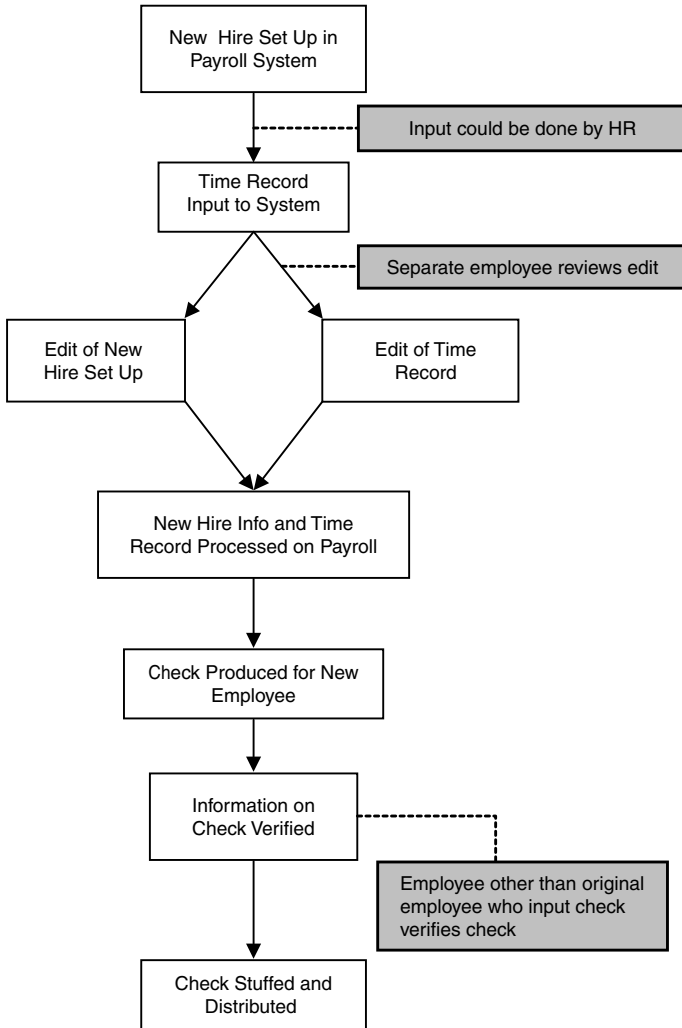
New Hire Set Up in Payroll System

Input could be done by HR

Time Record Input to System

Separate employee reviews edit

Edit of New Hire Set Up

Edit of Time Record

New Hire Info and Time Record Processed on Payroll

Check Produced for New Employee

Information on Check Verified

Employee other than original employee who input check verifies check

Check Stuffed and Distributed